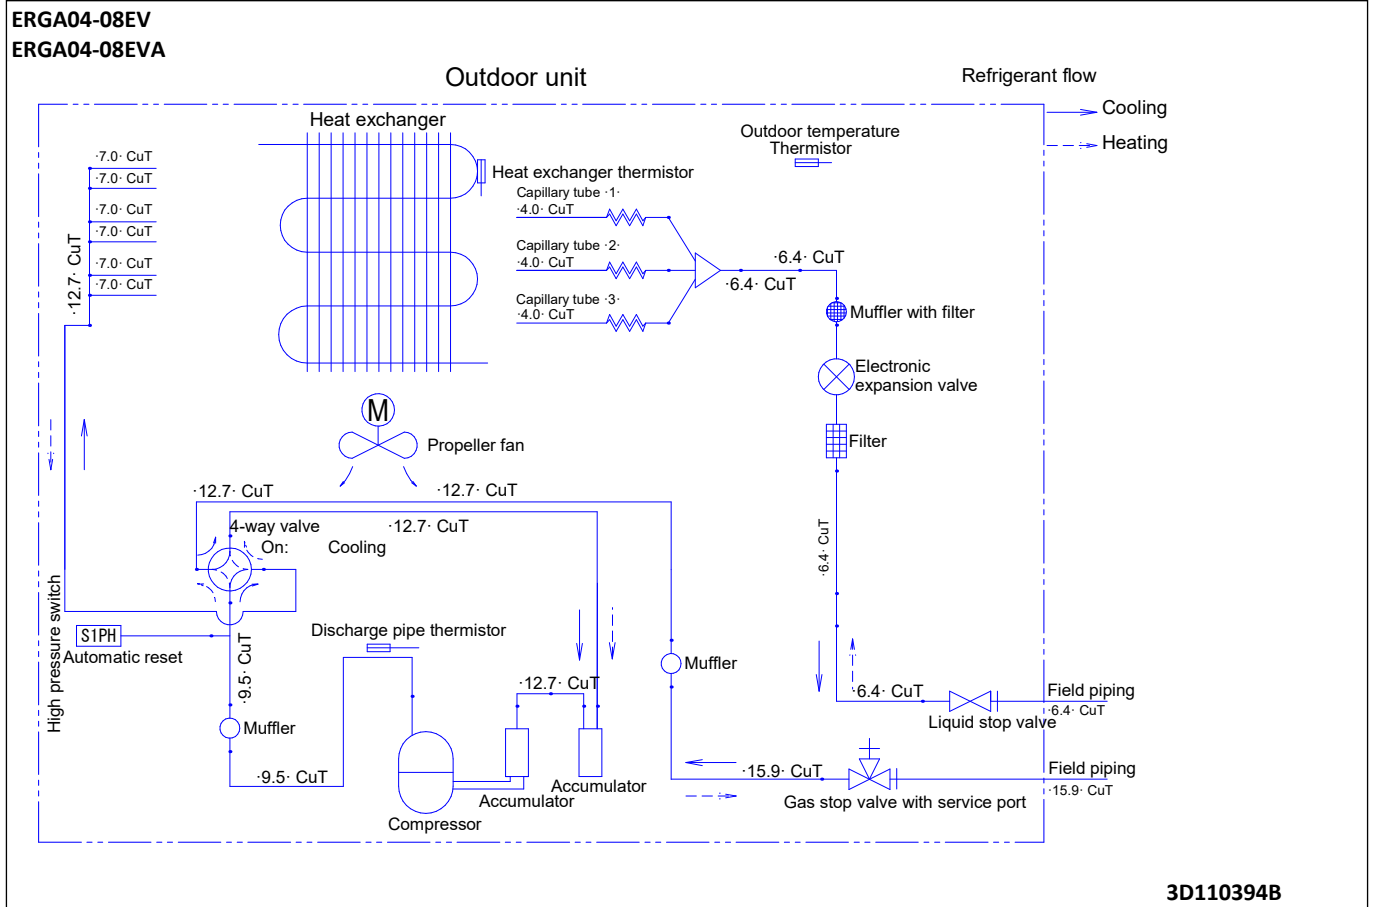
ERGA04-08EV
ERGA04-08EVA

Outdoor unit

Refrigerant flow
Cooling
Heating

Heat exchanger

Outdoor temperature Thermistor

Heat exchanger thermistor

·7.0· CuT
·7.0· CuT
·7.0· CuT
·7.0· CuT
·7.0· CuT
·7.0· CuT
·12.7· CuT

Capillary tube ·1·
·4.0· CuT
Capillary tube ·2·
·4.0· CuT
Capillary tube ·3·
·4.0· CuT

·6.4· CuT
·6.4· CuT

Muffler with filter

Electronic expansion valve

M
Propeller fan

Filter

·12.7· CuT
·12.7· CuT
4-way valve
On: Cooling
·12.7· CuT

·6.4· CuT

High pressure switch
S1PH
Automatic reset

Discharge pipe thermistor

·9.5· CuT

Muffler

·12.7· CuT

Muffler

·6.4· CuT
Field piping
·6.4· CuT
Liquid stop valve

·9.5· CuT
·15.9· CuT
Field piping
·15.9· CuT
Accumulator
Accumulator
Gas stop valve with service port
Compressor

3D110394B